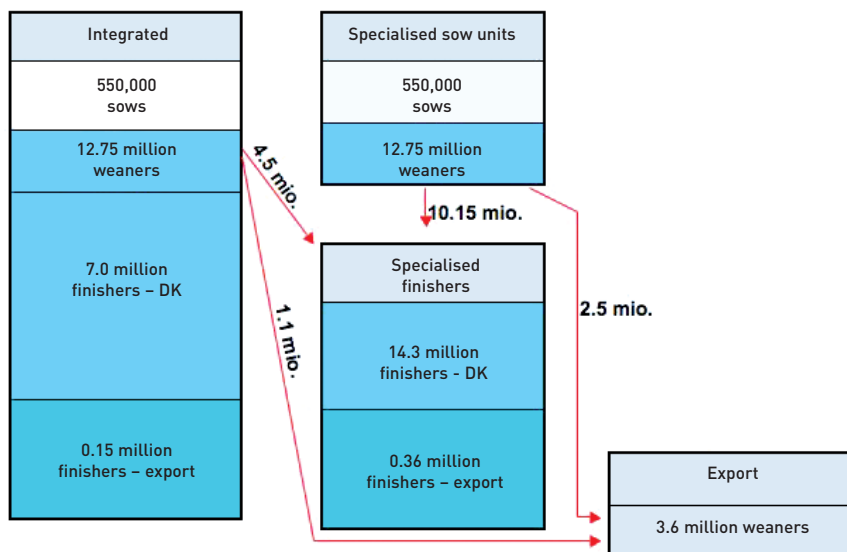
Integrated

550,000 sows

12.75 million weaners

7.0 million finishers – DK

0.15 million finishers – export

Specialised sow units

550,000 sows

12.75 million weaners

4.5 mio.

10.15 mio.

1.1 mio.

2.5 mio.

Specialised finishers

14.3 million finishers - DK

0.36 million finishers – export

Export

3.6 million weaners